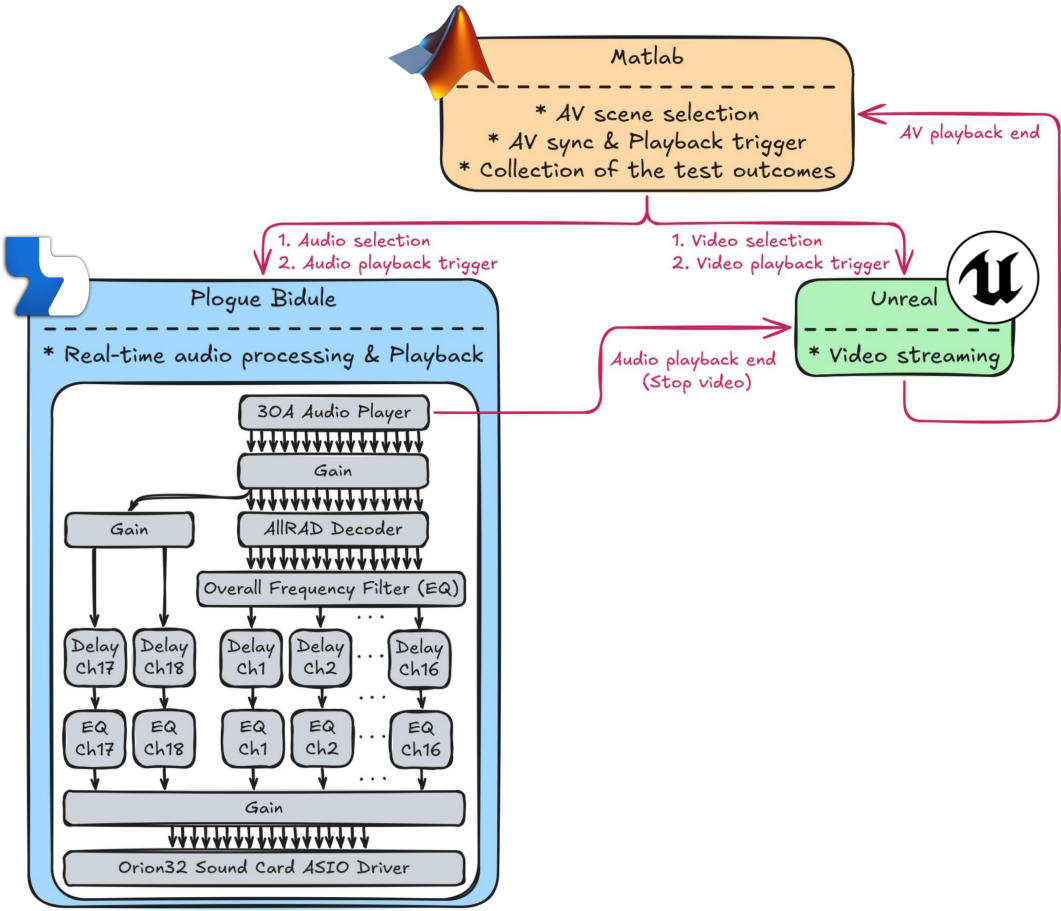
Matlab

* AV scene selection
* AV sync & Playback trigger
* Collection of the test outcomes

AV playback end

1. Audio selection
2. Audio playback trigger

1. Video selection
2. Video playback trigger

Plogue Bidule

* Real-time audio processing & Playback

Unreal

* Video streaming

Audio playback end
(Stop video)

3OA Audio Player

Gain

Gain

AllRAD Decoder

Overall Frequency Filter (EQ)

Delay Ch17

Delay Ch18

Delay Ch1

Delay Ch2

Delay Ch16

EQ Ch17

EQ Ch18

EQ Ch1

EQ Ch2

EQ Ch16

Gain

Orion32 Sound Card ASIO Driver